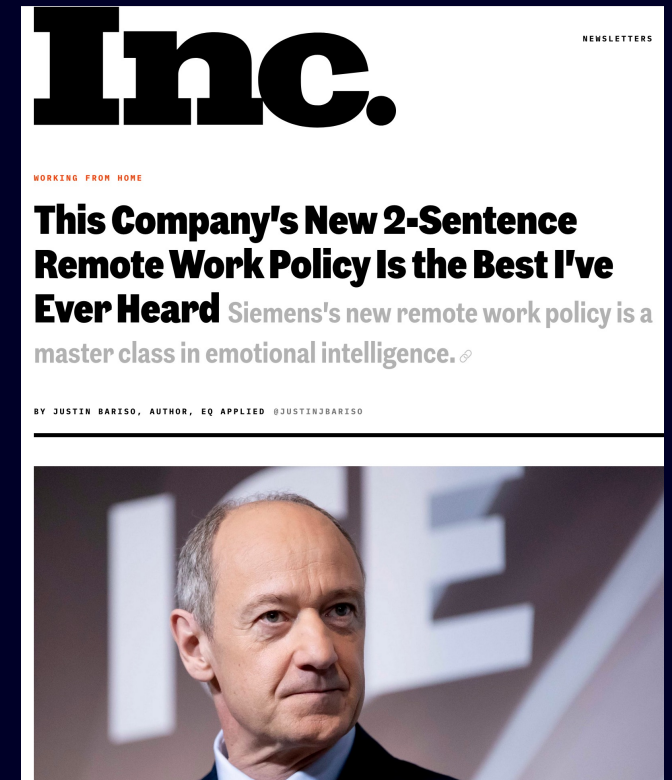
Inc.

NEWSLETTERS

WORKING FROM HOME

This Company's New 2-Sentence Remote Work Policy Is the Best I've Ever Heard Siemens's new remote work policy is a master class in emotional intelligence.

BY JUSTIN BARISO, AUTHOR, EQ APPLIED @JUSTINJBARISO